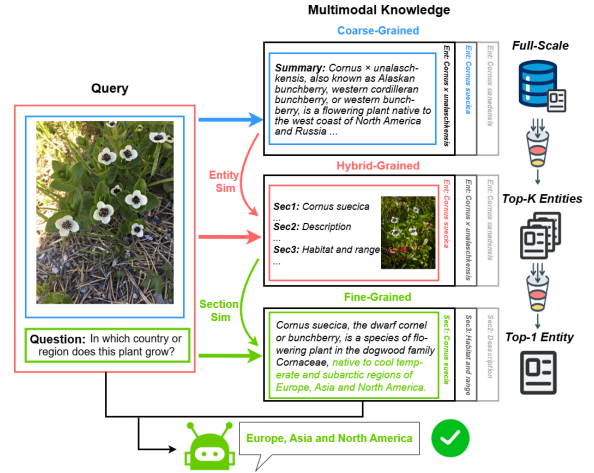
Multimodal Knowledge

Coarse-Grained

Query

Summary: Cornus × unalaschkensis, also known as Alaskan bunchberry, western cordilleran bunchberry, or western bunchberry, is a flowering plant native to the west coast of North America and Russia ...

Ent: Cornus × unalaschkensis

Ent: Cornus suecica

Ent: Cornus canadensis

Full-Scale

Entity Sim

Hybrid-Grained

Sec1: Cornus suecica
Sec2: Description
Sec3: Habitat and range
...

Ent: Cornus suecica

Ent: Cornus × unalaschkensis

Ent: Cornus canadensis

Top-K Entities

Section Sim

Fine-Grained

Cornus suecica, the dwarf cornel or bunchberry, is a species of flowering plant in the dogwood family Cornaceae, native to cool temperate and subarctic regions of Europe, Asia and North America.

Sec1: Cornus suecica

Sec3: Habitat and range

Sec2: Description

Top-1 Entity

Question: In which country or region does this plant grow?

Europe, Asia and North America